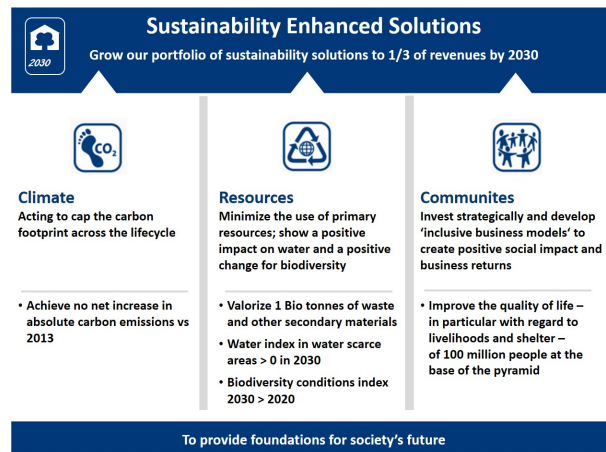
2030

Sustainability Enhanced Solutions

Grow our portfolio of sustainability solutions to 1/3 of revenues by 2030

$CO_2$

Climate

Acting to cap the carbon footprint across the lifecycle

• Achieve no net increase in absolute carbon emissions vs 2013

Resources

Minimize the use of primary resources; show a positive impact on water and a positive change for biodiversity

• Valorize 1 Bio tonnes of waste and other secondary materials

• Water index in water scarce areas > 0 in 2030

• Biodiversity conditions index 2030 > 2020

Communites

Invest strategically and develop 'inclusive business models' to create positive social impact and business returns

• Improve the quality of life – in particular with regard to livelihoods and shelter – of 100 million people at the base of the pyramid

To provide foundations for society's future